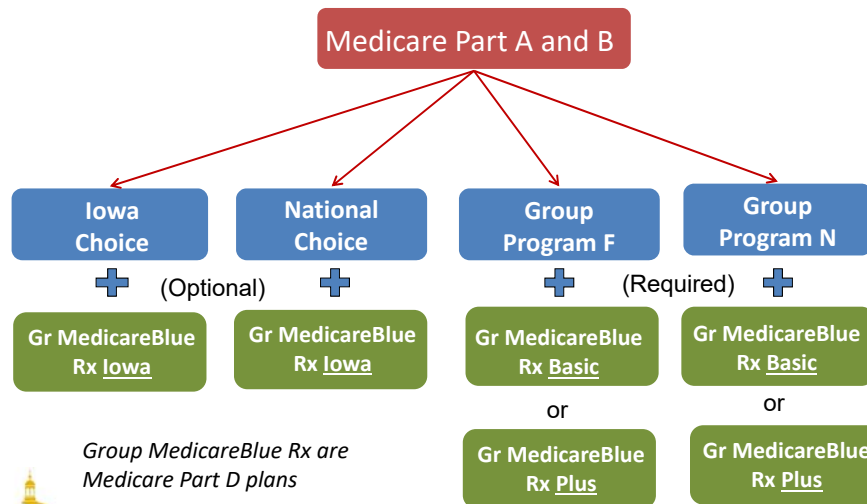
Medicare Part A and B

Iowa Choice

National Choice

Group Program F

Group Program N

(Optional)

(Required)

Gr MedicareBlue Rx Iowa

Gr MedicareBlue Rx Iowa

Gr MedicareBlue Rx Basic

or

Gr MedicareBlue Rx Plus

Gr MedicareBlue Rx Basic

or

Gr MedicareBlue Rx Plus

*Group MedicareBlue Rx are Medicare Part D plans*